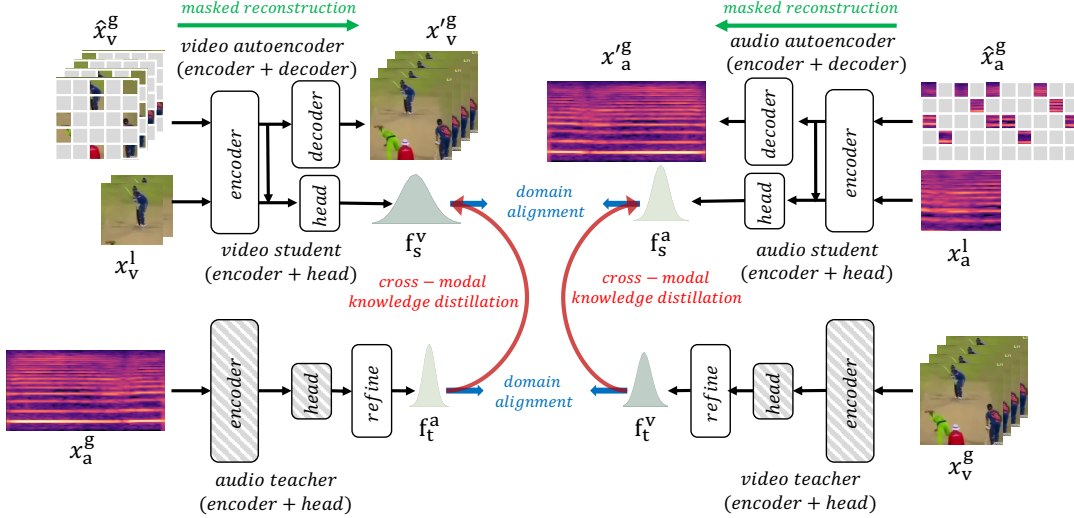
masked reconstruction

$\hat{x}_v^g$

video autoencoder (encoder + decoder)

$x'^g_v$

encoder

decoder

head

$x_v^l$

video student (encoder + head)

$f_s^v$

domain alignment

cross − modal knowledge distillation

masked reconstruction

$x'^g_a$

audio autoencoder (encoder + decoder)

$\hat{x}_a^g$

decoder

encoder

head

$f_s^a$

audio student (encoder + head)

$x_a^l$

cross − modal knowledge distillation

encoder

head

refine

$x_a^g$

audio teacher (encoder + head)

$f_t^a$

domain alignment

$f_t^v$

refine

head

encoder

video teacher (encoder + head)

$x_v^g$